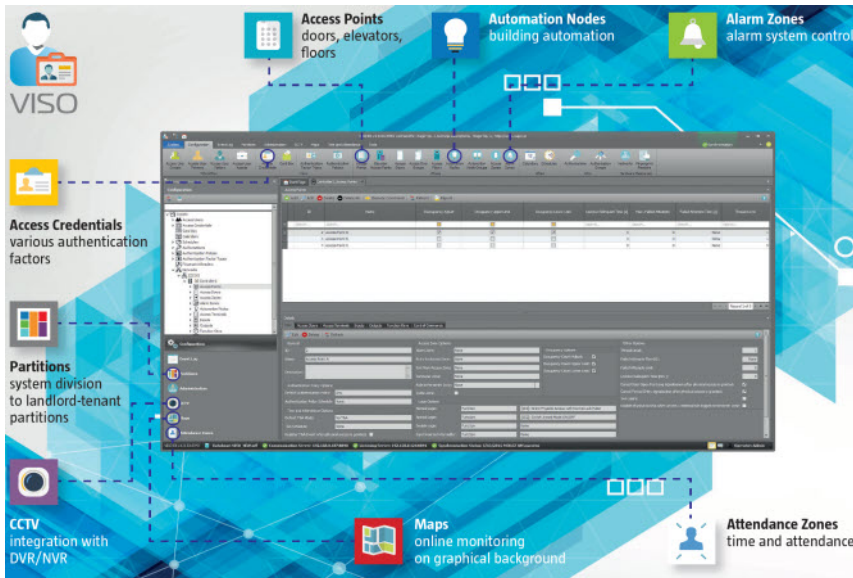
VISO

Access Points
doors, elevators, floors

Automation Nodes
building automation

Alarm Zones
alarm system control

Access Credentials
various authentication factors

Partitions
system division to landlord-tenant partitions

CCTV
integration with DVR/NVR

Maps
online monitoring on graphical background

Attendance Zones
time and attendance

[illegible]